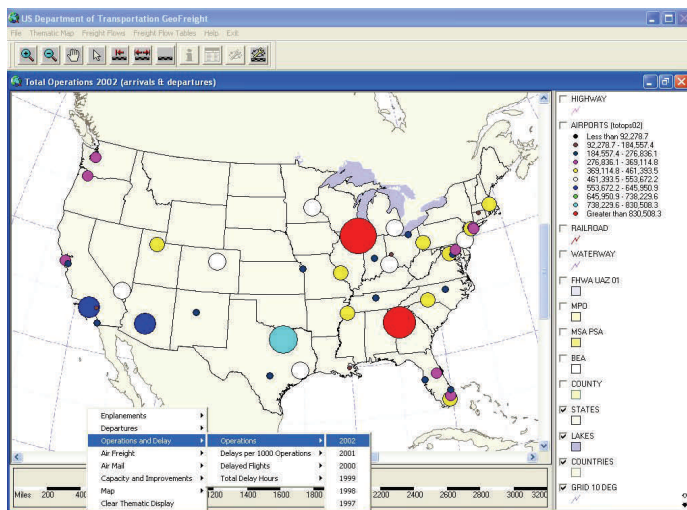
US Department of Transportation GeoFreight

File Thematic Map Freight Flows Freight Flow Tables Help Exit

Total Operations 2002 (arrivals & departures)

HIGHWAY

AIRPORTS (totops02)
Less than 92,278.7
92,278.7 - 184,557.4
184,557.4 - 276,836.1
276,836.1 - 369,114.8
369,114.8 - 461,393.5
461,393.5 - 553,672.2
553,672.2 - 645,950.9
645,950.9 - 738,229.6
738,229.6 - 830,508.3
Greater than 830,508.3

RAILROAD

WATERWAY

FHWA UAZ 01

MPO

MSA PSA

BEA

COUNTY

STATES

LAKES

COUNTRIES

GRID 10 DEG

Enplanements
Departures
Operations and Delay
Air Freight
Air Mail
Capacity and Improvements
Map
Clear Thematic Display

Operations
Delays per 1000 Operations
Delayed Flights
Total Delay Hours

2002
2001
2000
1999
1998
1997

Miles 200 400 1200 1400 1600 1800 2200 2400 2600 2800 3000 3200